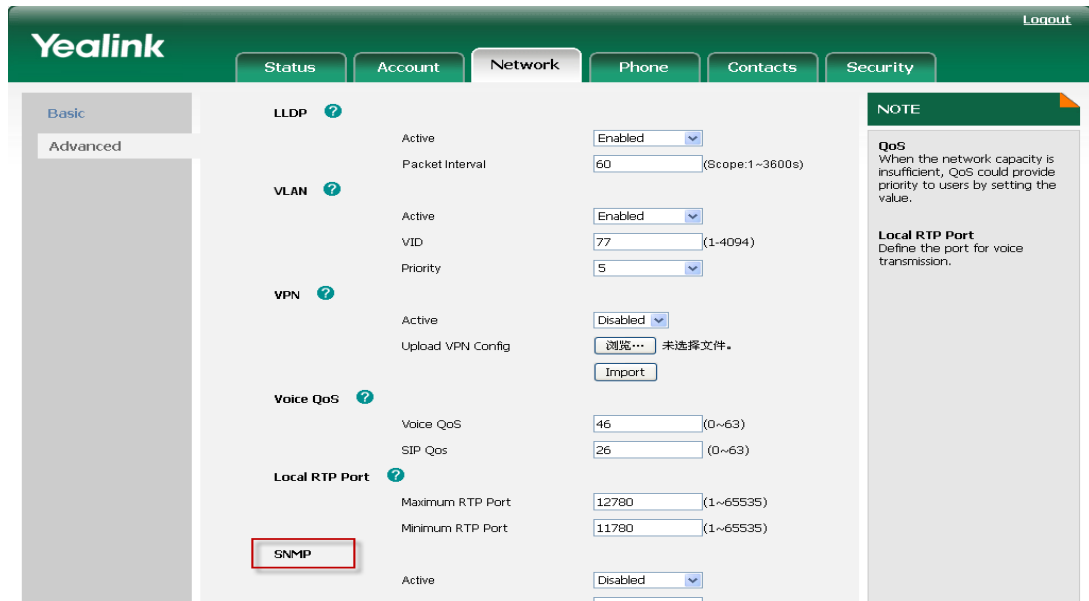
Yealink

Logout

Status | Account | Network | Phone | Contacts | Security

Basic

Advanced

LLDP ?

Active Enabled

Packet Interval 60 (Scope:1~3600s)

VLAN ?

Active Enabled

VID 77 (1-4094)

Priority 5

VPN ?

Active Disabled

Upload VPN Config 浏览… 未选择文件。

Import

Voice QoS ?

Voice QoS 46 (0~63)

SIP Qos 26 (0~63)

Local RTP Port ?

Maximum RTP Port 12780 (1~65535)

Minimum RTP Port 11780 (1~65535)

SNMP

Active Disabled

NOTE

QoS
When the network capacity is insufficient, QoS could provide priority to users by setting the value.

Local RTP Port
Define the port for voice transmission.